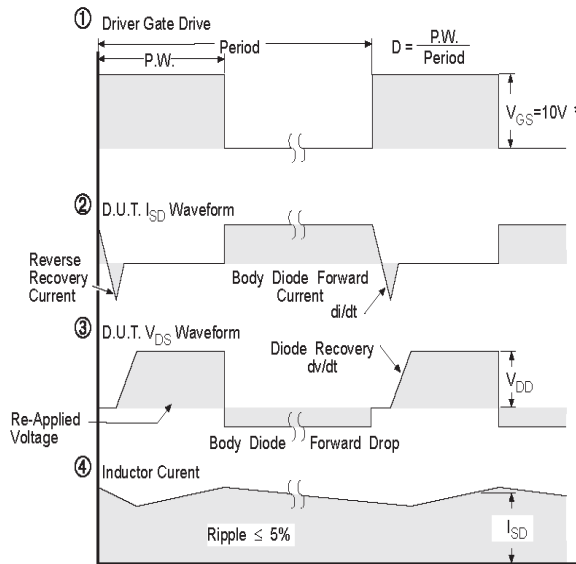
① Driver Gate Drive

P.W.

Period

$D = \frac{P.W.}{Period}$

$V_{GS}$=10V *

② D.U.T. $I_{SD}$ Waveform

Reverse Recovery Current

Body Diode Forward Current

di/dt

③ D.U.T. $V_{DS}$ Waveform

Diode Recovery dv/dt

$V_{DD}$

Re-Applied Voltage

Body Diode Forward Drop

④ Inductor Curent

Ripple $\leq$ 5%

$I_{SD}$